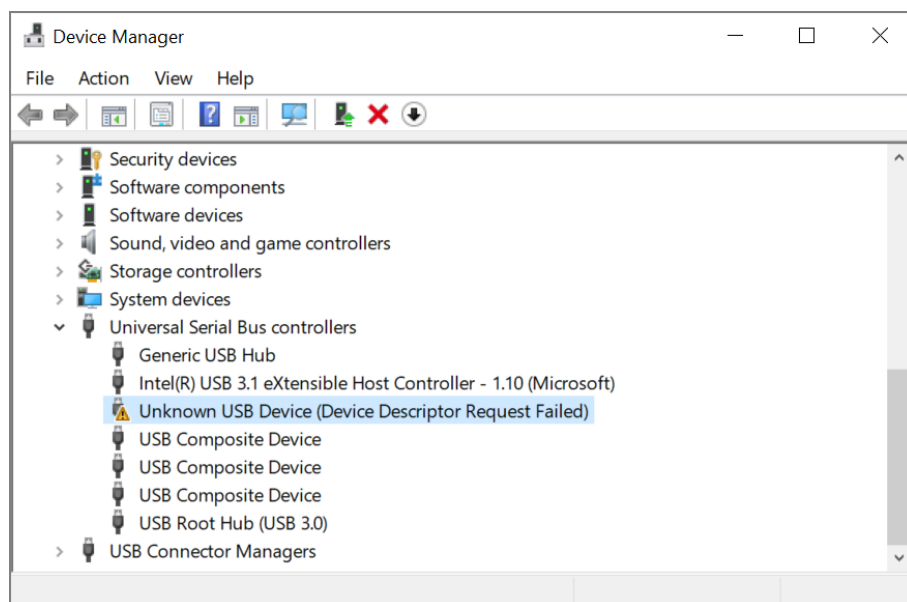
Device Manager

File Action View Help

Security devices
Software components
Software devices
Sound, video and game controllers
Storage controllers
System devices
Universal Serial Bus controllers
Generic USB Hub
Intel(R) USB 3.1 eXtensible Host Controller - 1.10 (Microsoft)
Unknown USB Device (Device Descriptor Request Failed)
USB Composite Device
USB Composite Device
USB Composite Device
USB Root Hub (USB 3.0)
USB Connector Managers